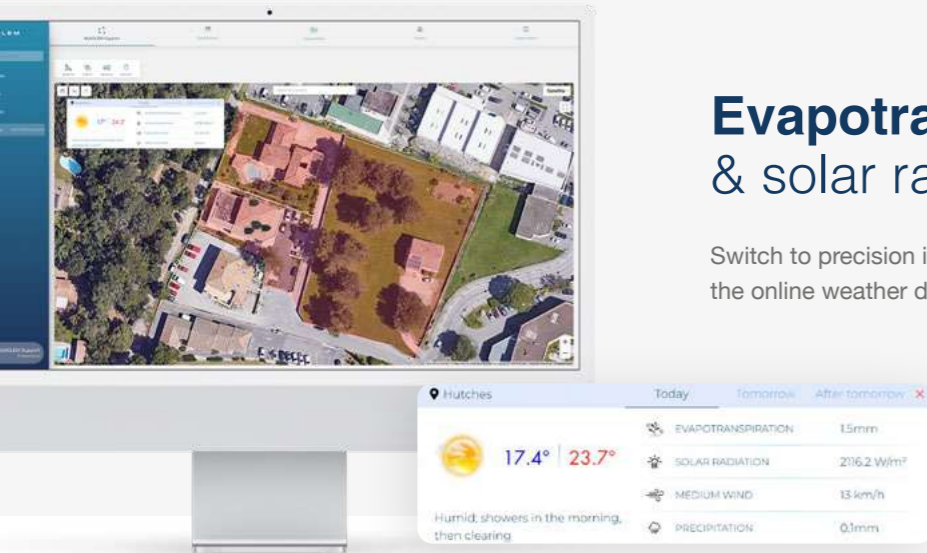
Evapotra
& solar ra

Switch to precision i
the online weather d

Hutches

Today | Tomorrow | After tomorrow ×

17.4° | 23.7°

Humid; showers in the morning, then clearing

| | |
|---|---|
| EVAPOTRANSPIRATION | 1.5mm |
| SOLAR RADIATION | 2116.2 W/m² |
| MEDIUM WIND | 13 km/h |
| PRECIPITATION | 0.1mm |